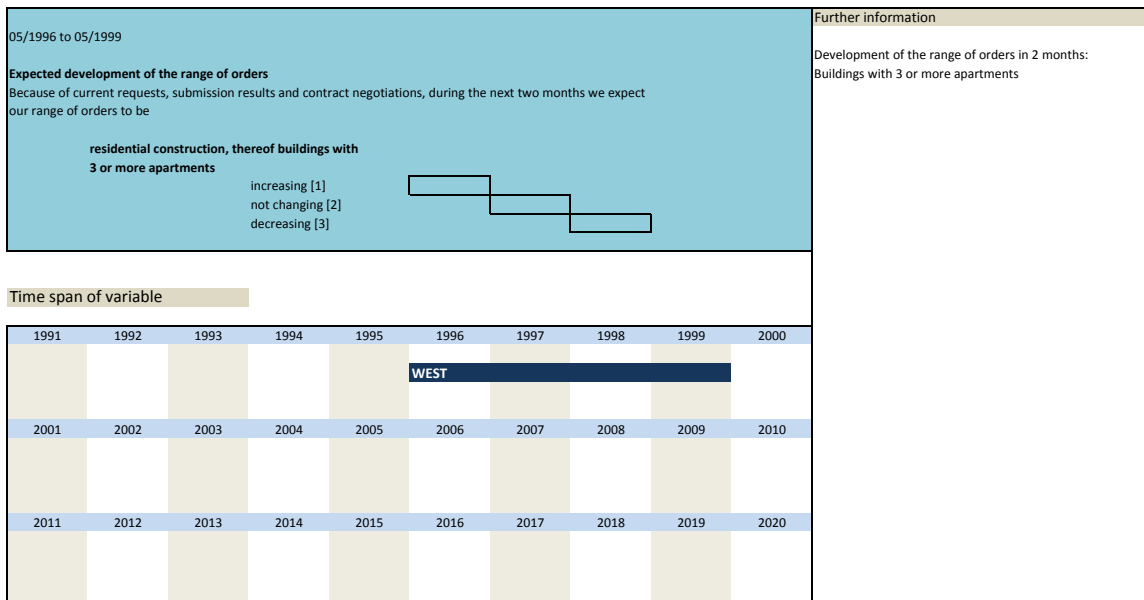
05/1996 to 05/1999

**Expected development of the range of orders**
Because of current requests, submission results and contract negotiations, during the next two months we expect our range of orders to be

**residential construction, thereof buildings with 3 or more apartments**

increasing [1]
not changing [2]
decreasing [3]

Further information

Development of the range of orders in 2 months:
Buildings with 3 or more apartments

Time span of variable

| 1991 | 1992 | 1993 | 1994 | 1995 | 1996 | 1997 | 1998 | 1999 | 2000 |
|---|---|---|---|---|---|---|---|---|---|
| | | | | | WEST | | | | |

| 2001 | 2002 | 2003 | 2004 | 2005 | 2006 | 2007 | 2008 | 2009 | 2010 |
|---|---|---|---|---|---|---|---|---|---|

| 2011 | 2012 | 2013 | 2014 | 2015 | 2016 | 2017 | 2018 | 2019 | 2020 |
|---|---|---|---|---|---|---|---|---|---|